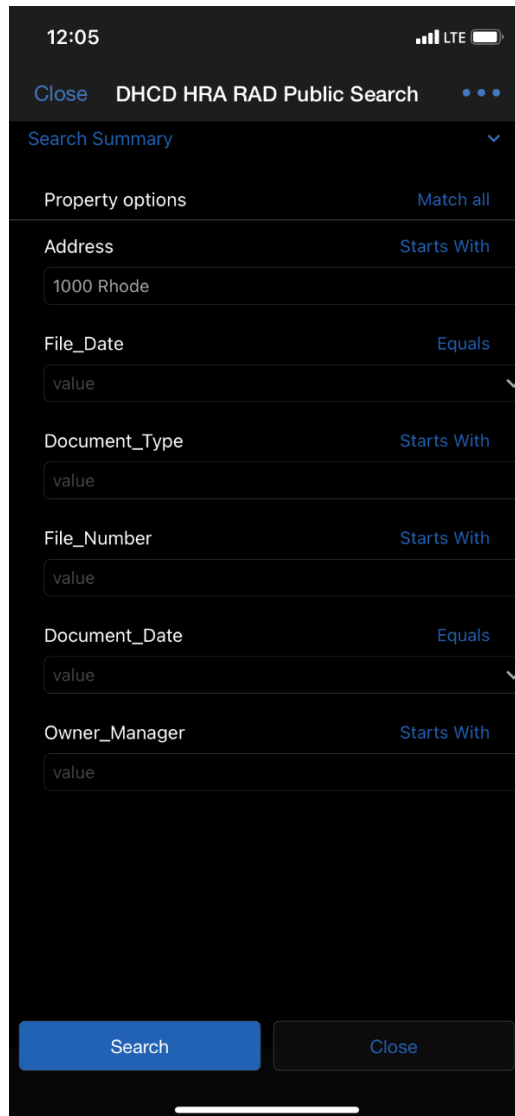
12:05

LTE

Close DHCD HRA RAD Public Search

Search Summary

Property options Match all

Address Starts With

1000 Rhode

File_Date Equals

value

Document_Type Starts With

value

File_Number Starts With

value

Document_Date Equals

value

Owner_Manager Starts With

value

Search

Close